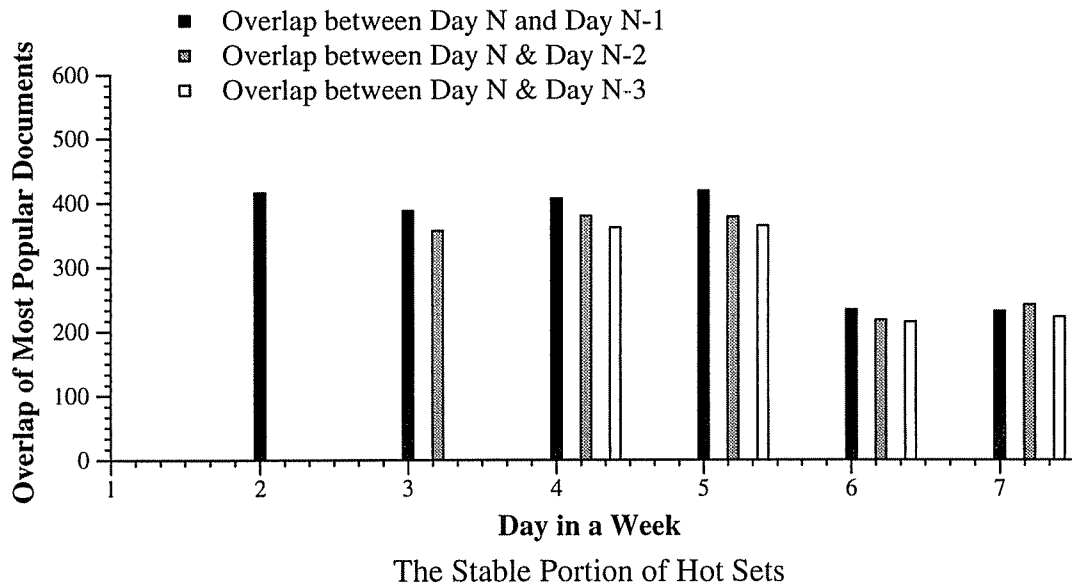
Overlap between Day N and Day N-1
Overlap between Day N & Day N-2
Overlap between Day N & Day N-3

Overlap of Most Popular Documents

600
500
400
300
200
100
0

1
2
3
4
5
6
7

Day in a Week

The Stable Portion of Hot Sets